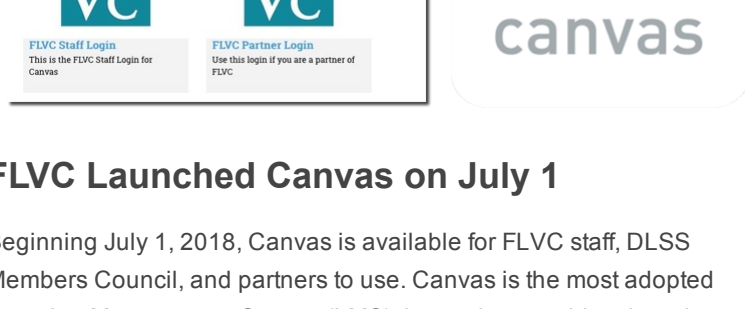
VC

VC

FLVC Staff Login
This is the FLVC Staff Login for Canvas

FLVC Partner Login
Use this login if you are a partner of FLVC

canvas

FLVC Launched Canvas on July 1

Beginning July 1, 2018, Canvas is available for FLVC staff, DLSS Members Council, and partners to use. Canvas is the most adopted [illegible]